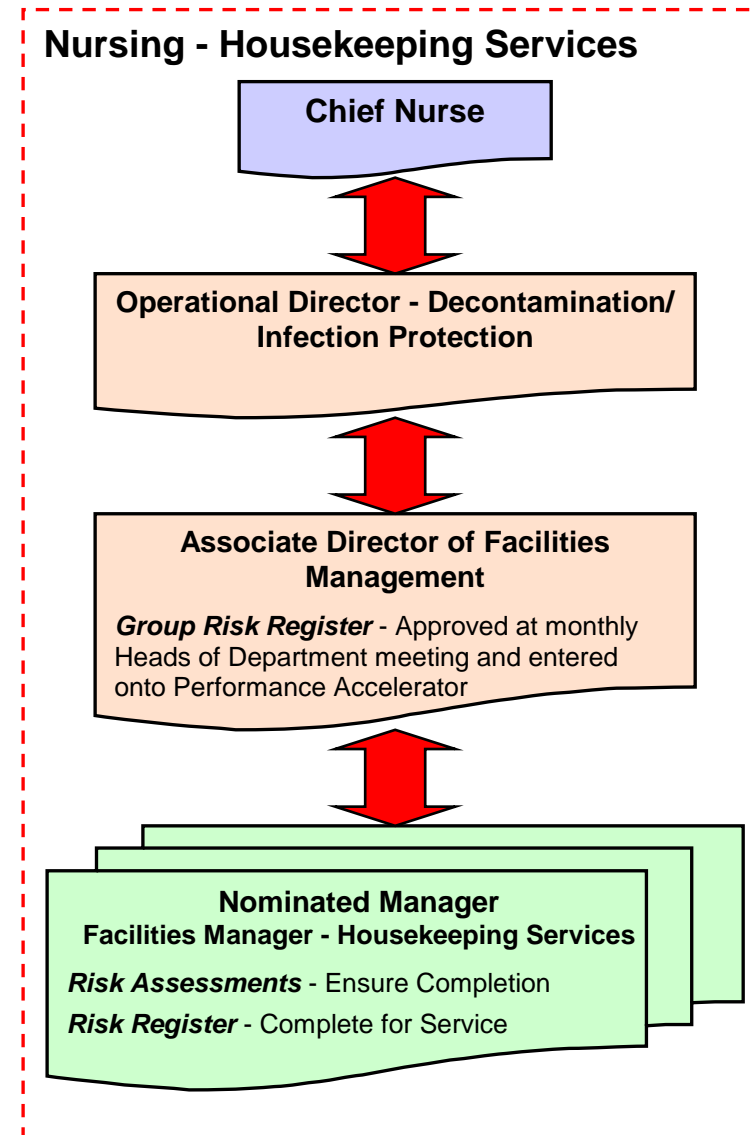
Nursing - Housekeeping Services

Chief Nurse

Operational Director - Decontamination/ Infection Protection

Associate Director of Facilities Management

*Group Risk Register* - Approved at monthly Heads of Department meeting and entered onto Performance Accelerator

Nominated Manager
Facilities Manager - Housekeeping Services

*Risk Assessments* - Ensure Completion

*Risk Register* - Complete for Service